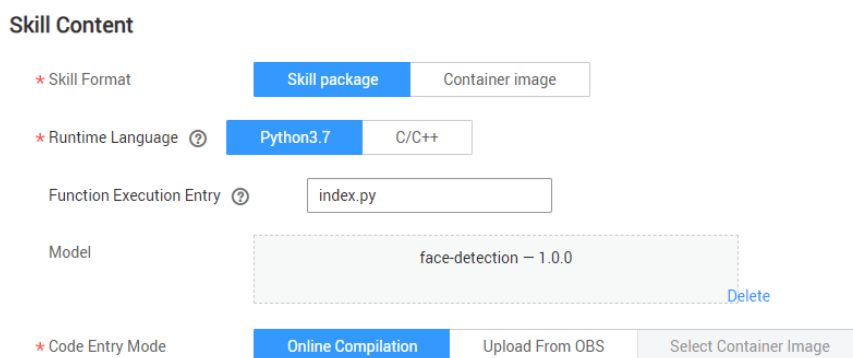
Skill Content

* Skill Format Skill package Container image

* Runtime Language ? Python3.7 C/C++

Function Execution Entry ? index.py

Model face-detection — 1.0.0 Delete

* Code Entry Mode Online Compilation Upload From OBS Select Container Image